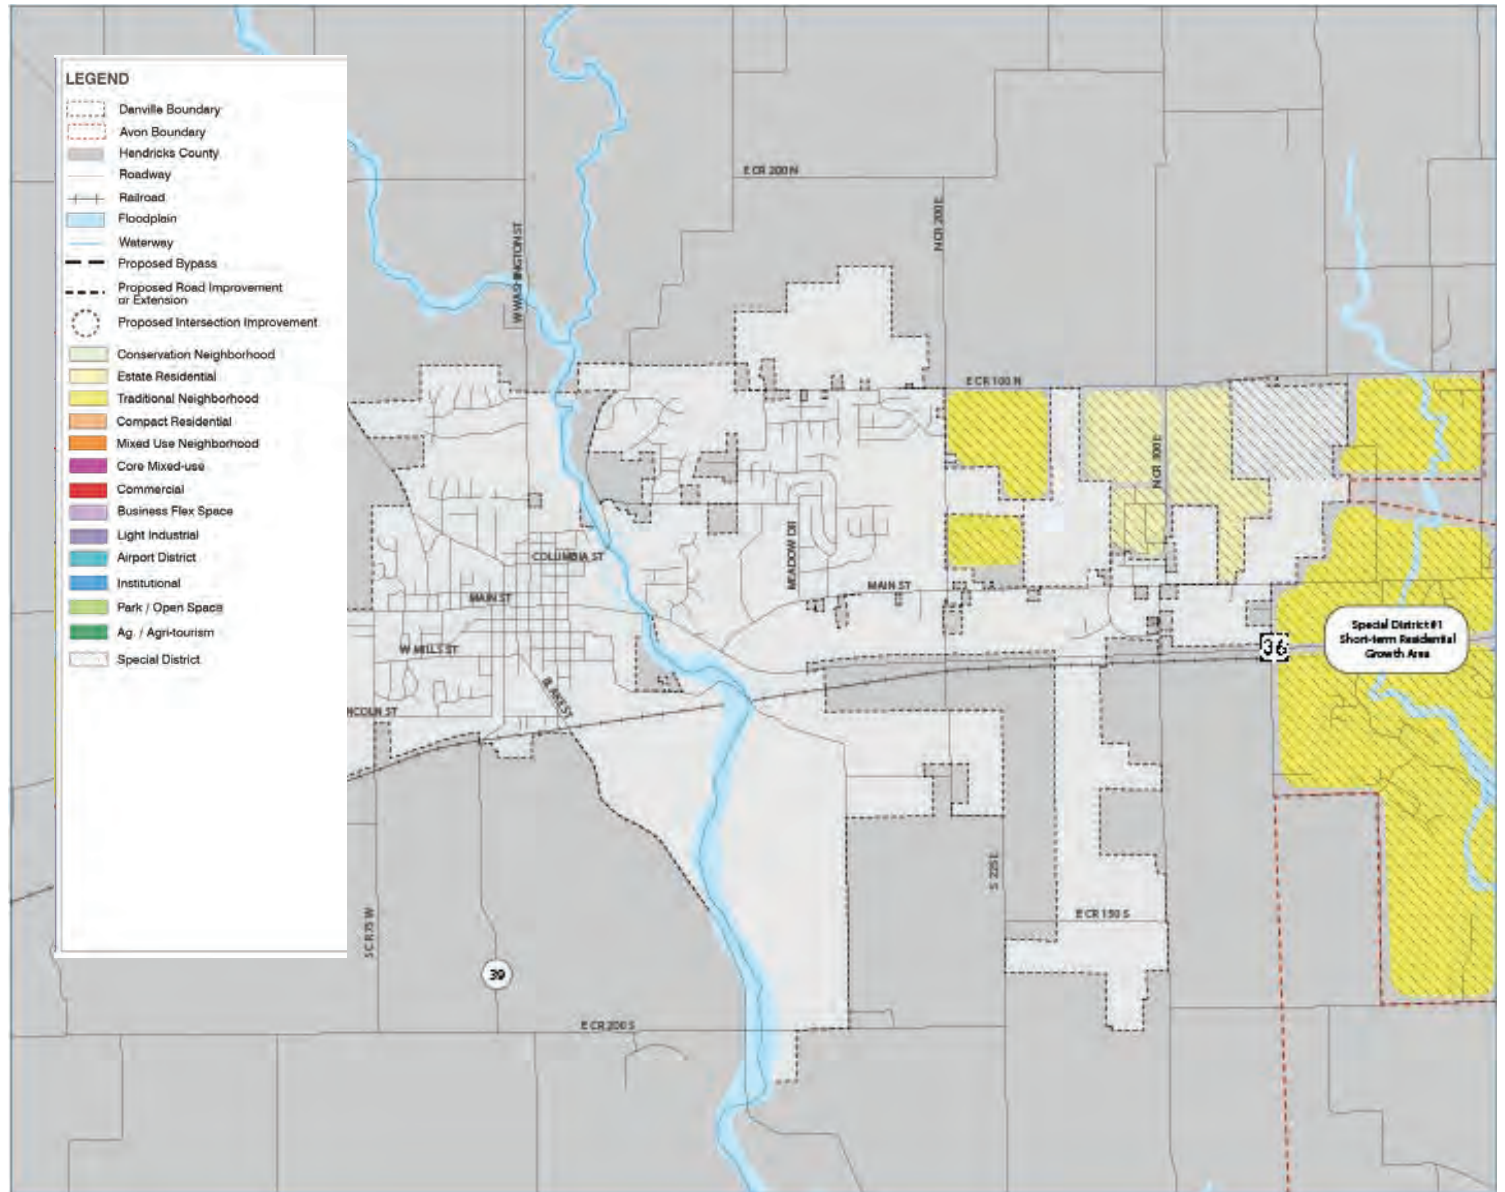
LEGEND
Danville Boundary
Avon Boundary
Hendricks County
Roadway
Railroad
Floodplain
Waterway
Proposed Bypass
Proposed Road Improvement or Extension
Proposed Intersection Improvement
Conservation Neighborhood
Estate Residential
Traditional Neighborhood
Compact Residential
Mixed Use Neighborhood
Core Mixed-use
Commercial
Business Flex Space
Light Industrial
Airport District
Institutional
Park / Open Space
Ag. / Agri-tourism
Special District

E CR 200 N
N CR 200 E
W WASHINGTON ST
E CR 100 N
N CR 300 E
COLUMBIA ST
MEADOW DR
MAIN ST
MAIN ST
W MILLS ST
S KENT ST
LINCOLN ST
36
Special District #1 Short-term Residential Growth Area
S CR 75 W
S 225 E
E CR 150 S
39
E CR 200 S